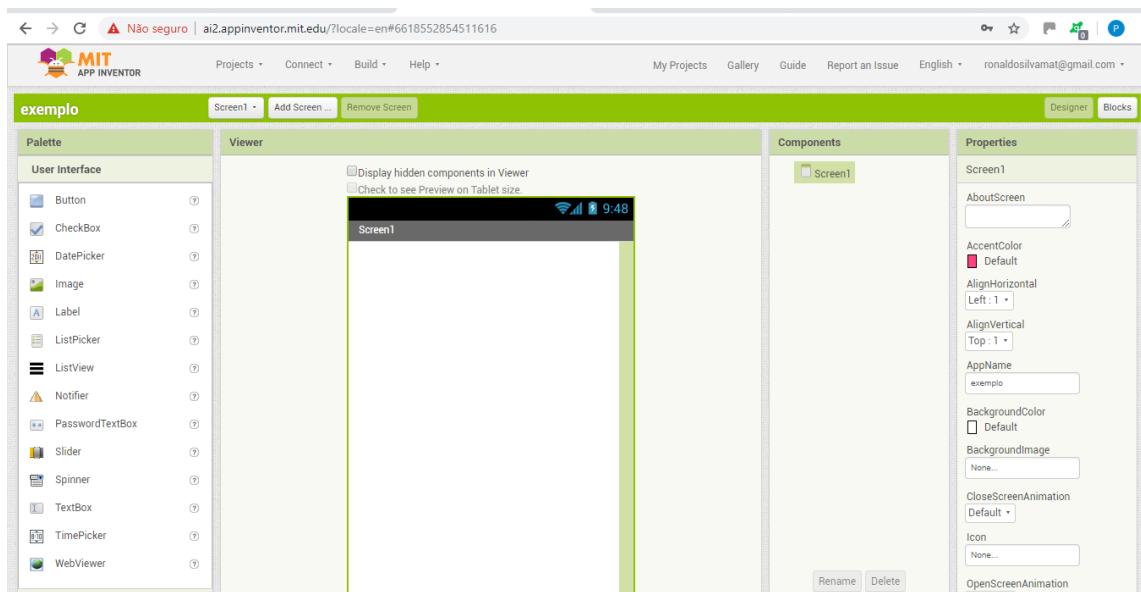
Não seguro | ai2.appinventor.mit.edu/?locale=en#6618552854511616

MIT APP INVENTOR

Projects ▾ Connect ▾ Build ▾ Help ▾

My Projects Gallery Guide Report an Issue English ▾ ronaldosilvamat@gmail.com ▾

exemplo

Screen1 ▾ Add Screen ... Remove Screen

Designer Blocks

Palette

User Interface

Button
CheckBox
DatePicker
Image
Label
ListPicker
ListView
Notifier
PasswordTextBox
Slider
Spinner
TextBox
TimePicker
WebViewer

Viewer

Display hidden components in Viewer
Check to see Preview on Tablet size.

9:48

Screen1

Components

Screen1

Rename Delete

Properties

Screen1

AboutScreen

AccentColor
Default

AlignHorizontal
Left : 1 ▾

AlignVertical
Top : 1 ▾

AppName
exemplo

BackgroundColor
Default

BackgroundImage
None...

CloseScreenAnimation
Default ▾

Icon
None...

OpenScreenAnimation